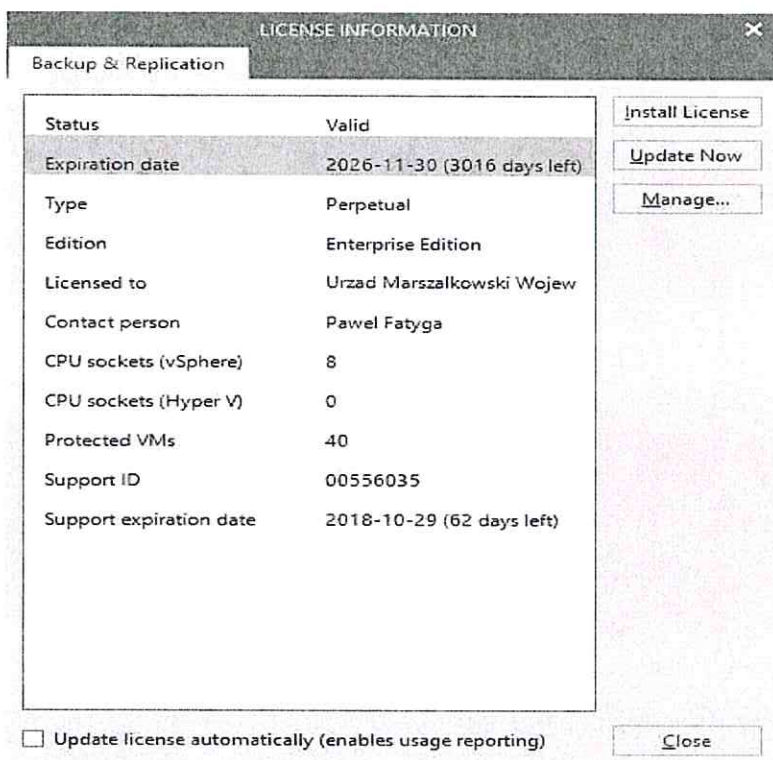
LICENSE INFORMATION

Backup & Replication

| Status | Valid |
|---|---|
| Expiration date | 2026-11-30 (3016 days left) |
| Type | Perpetual |
| Edition | Enterprise Edition |
| Licensed to | Urzad Marszalkowski Wojew |
| Contact person | Pawel Fatyga |
| CPU sockets (vSphere) | 8 |
| CPU sockets (Hyper V) | 0 |
| Protected VMs | 40 |
| Support ID | 00556035 |
| Support expiration date | 2018-10-29 (62 days left) |

Install License

Update Now

Manage...

Update license automatically (enables usage reporting)

Close